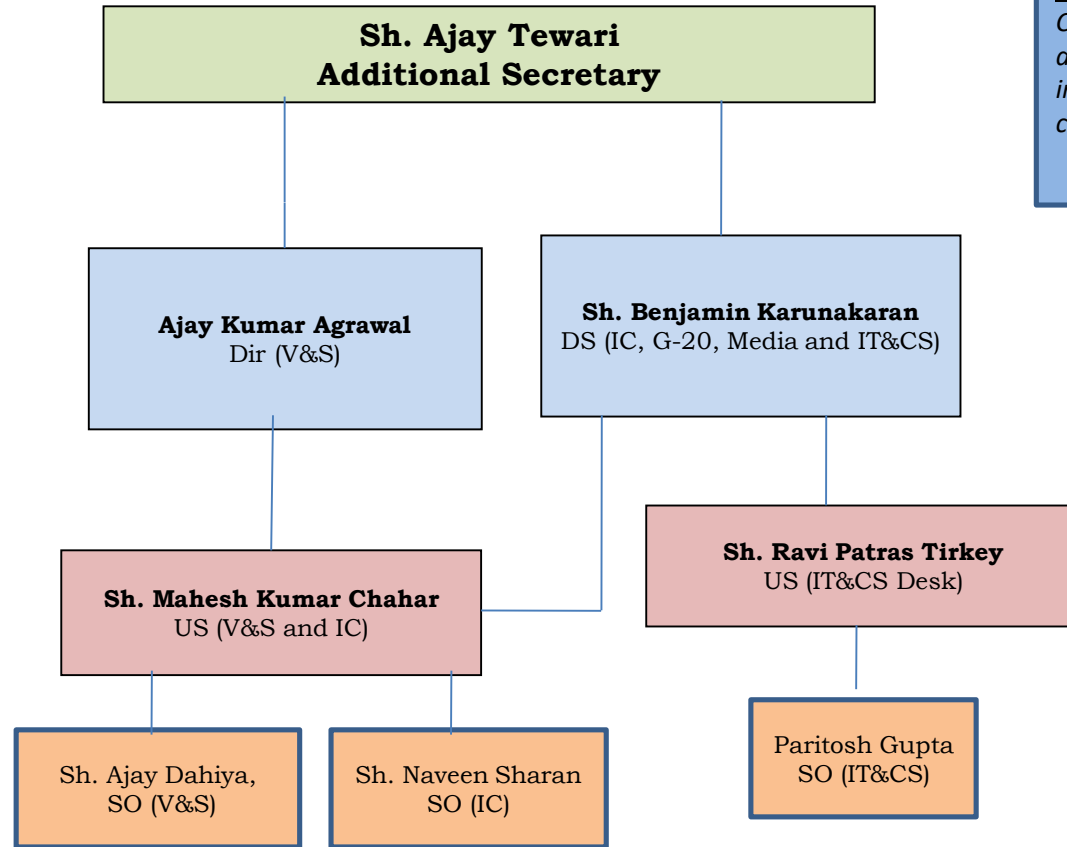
Sh. Ajay Tewari
Additional Secretary

C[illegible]
a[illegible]
ir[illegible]
c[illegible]

Ajay Kumar Agrawal
Dir (V&S)

Sh. Benjamin Karunakaran
DS (IC, G-20, Media and IT&CS)

Sh. Mahesh Kumar Chahar
US (V&S and IC)

Sh. Ravi Patras Tirkey
US (IT&CS Desk)

Sh. Ajay Dahiya,
SO (V&S)

Sh. Naveen Sharan
SO (IC)

Paritosh Gupta
SO (IT&CS)